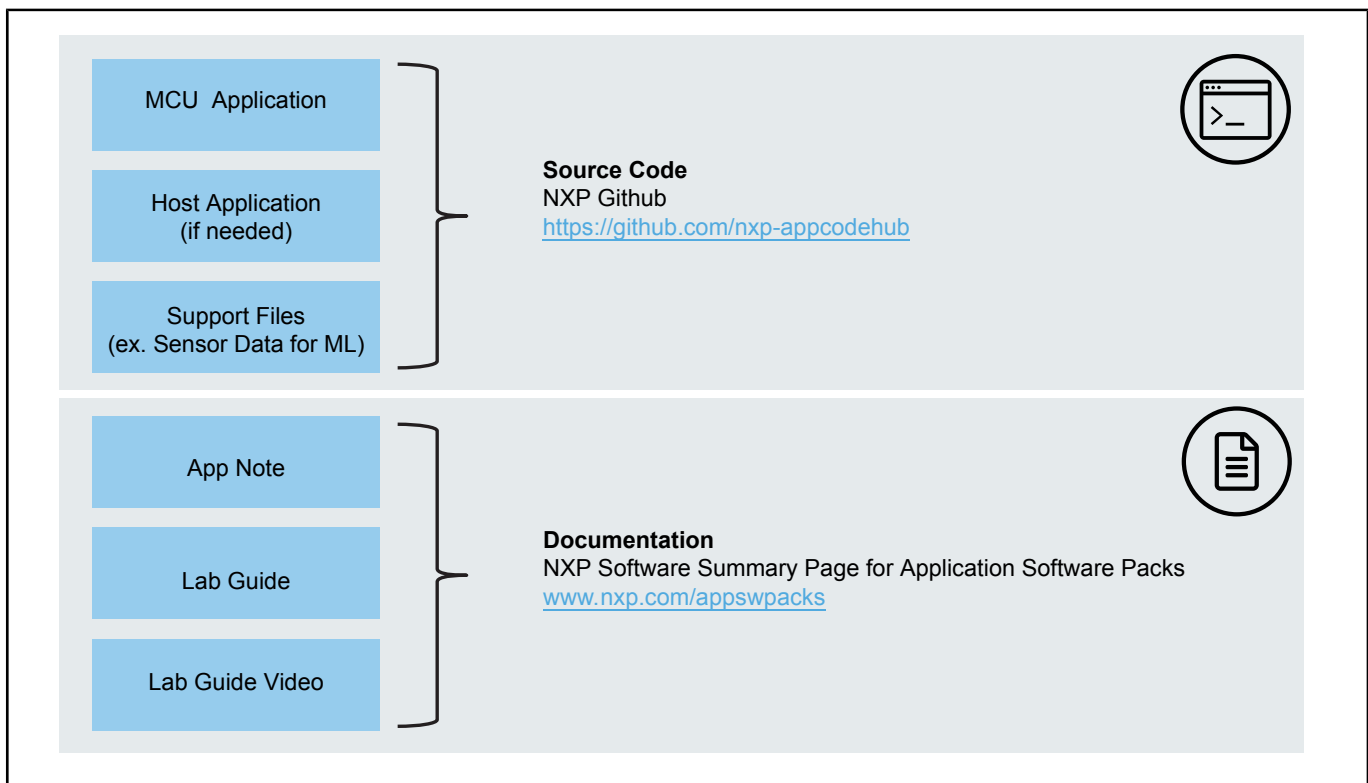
MCU Application

Host Application
(if needed)

Support Files
(ex. Sensor Data for ML)

**Source Code**
NXP Github
https://github.com/nxp-appcodehub

App Note

Lab Guide

Lab Guide Video

**Documentation**
NXP Software Summary Page for Application Software Packs
www.nxp.com/appswpacks